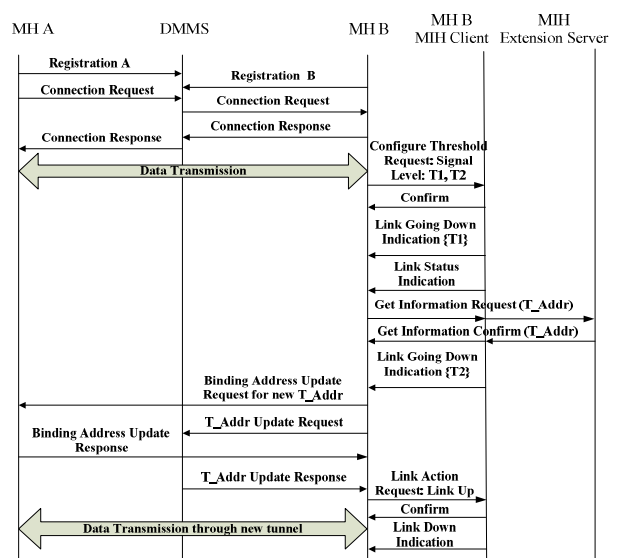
MH A

DMMS

MH B

MH B
MIH Client

MIH
Extension Server

Registration A

Registration B

Connection Request

Connection Request

Connection Response

Connection Response

Configure Threshold Request: Signal Level: T1, T2

Data Transmission

Confirm

Link Going Down Indication {T1}

Link Status Indication

Get Information Request (T_Addr)

Get Information Confirm (T_Addr)

Link Going Down Indication {T2}

Binding Address Update Request for new T_Addr

T_Addr Update Request

Binding Address Update Response

T_Addr Update Response

Link Action Request: Link Up

Confirm

Data Transmission through new tunnel

Link Down Indication